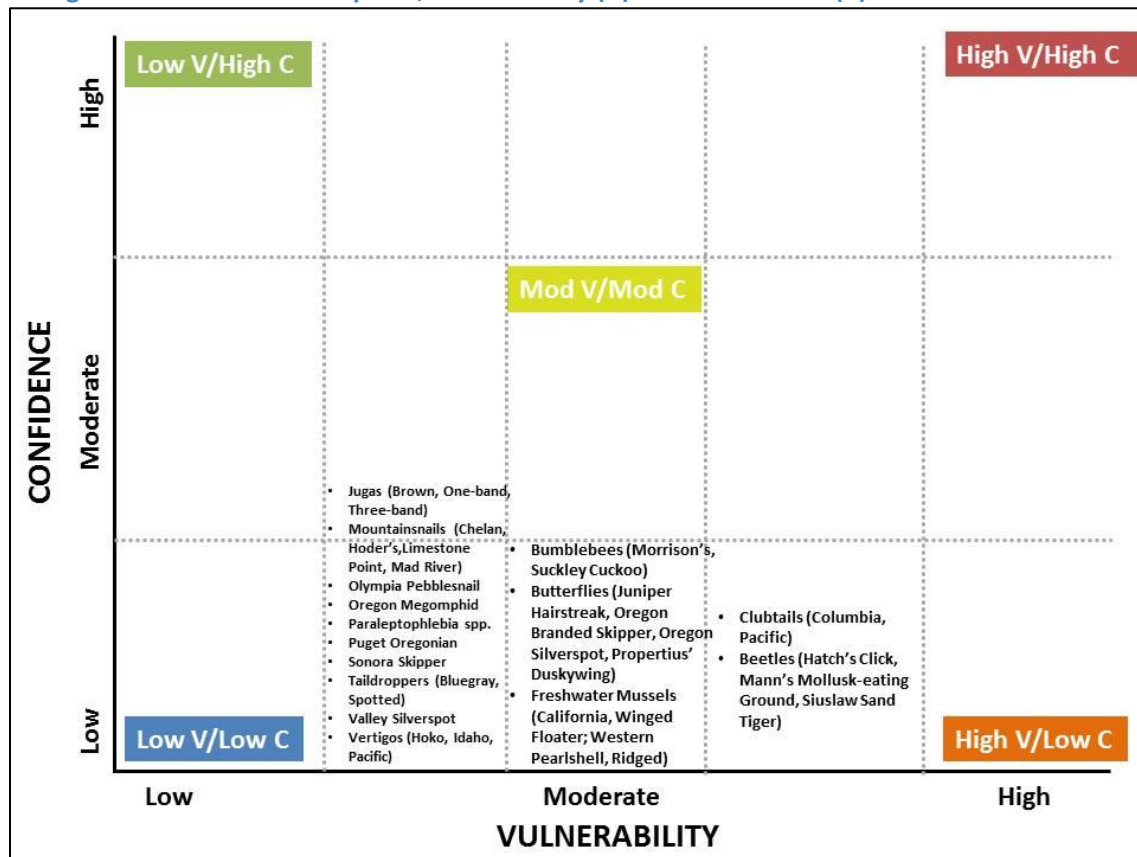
Low V/High C

High V/High C

High

Mod V/Mod C

Moderate

CONFIDENCE

- Jugas (Brown, One-band, Three-band)
- Mountainsnails (Chelan, Hoder's, Limestone Point, Mad River)
- Olympia Pebblesnail
- Oregon Megomphid
- Paraleptophlebia spp.
- Puget Oregonian
- Sonora Skipper
- Taildroppers (Bluegray, Spotted)
- Valley Silverspot
- Vertigos (Hoko, Idaho, Pacific)

- Bumblebees (Morrison's, Suckley Cuckoo)
- Butterflies (Juniper Hairstreak, Oregon Branded Skipper, Oregon Silverspot, Propertius' Duskywing)
- Freshwater Mussels (California, Winged Floater; Western Pearlshell, Ridged)

- Clubtails (Columbia, Pacific)
- Beetles (Hatch's Click, Mann's Mollusk-eating Ground, Siuslaw Sand Tiger)

Low

Low V/Low C

High V/Low C

Low

Moderate

High

VULNERABILITY